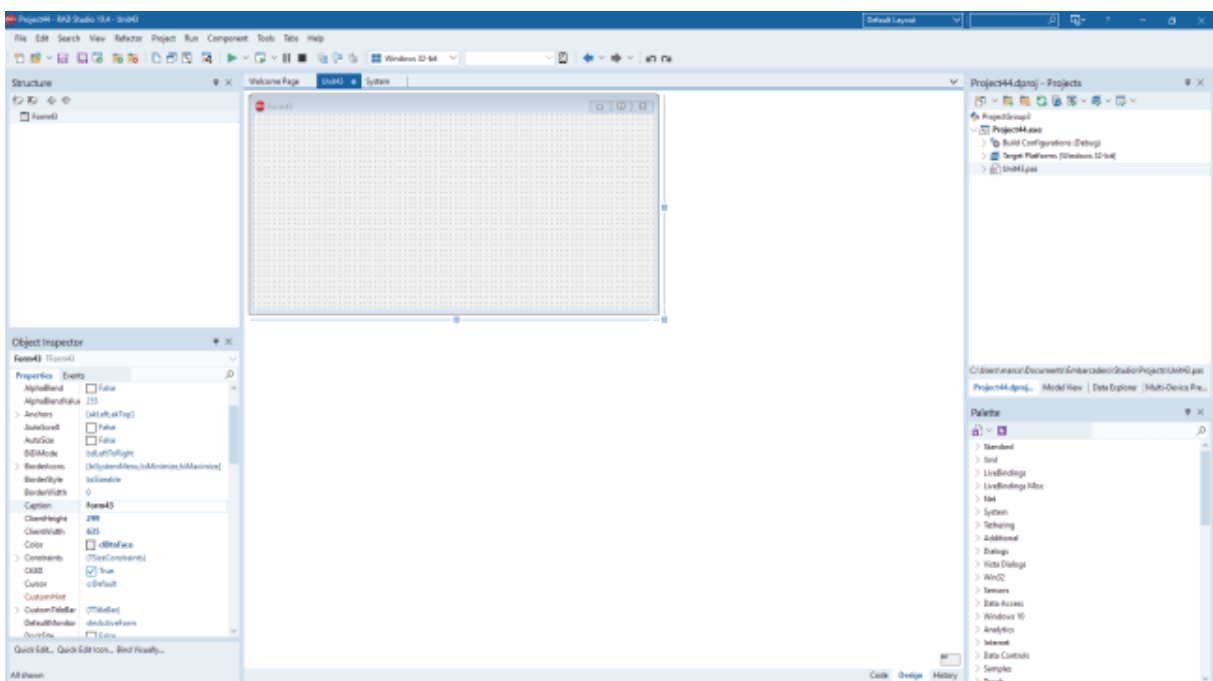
Project44 - RAD Studio 10.4 - Unit43

Default Layout

File Edit Search View Refactor Project Run Component Tools Tabs Help

Windows 32-bit

Structure

Form43

Welcome Page Unit43 System

Form43

Project44.dproj - Projects

ProjectGroup1
Project44.exe
Build Configurations (Debug)
Target Platforms (Windows 32-bit)
Unit43.pas

C:\Users\marco\Documents\Embarcadero\Studio\Projects\Unit43.pas

Project44.dproj... Model View Data Explorer Multi-Device Pre...

Object Inspector

Form43 TForm43

Properties Events

| | |
|---|---|
| AlphaBlend | False |
| AlphaBlendValue | 255 |
| Anchors | [akLeft,akTop] |
| AutoScroll | False |
| AutoSize | False |
| BiDiMode | bdLeftToRight |
| BorderIcons | [biSystemMenu,biMinimize,biMaximize] |
| BorderStyle | bsSizeable |
| BorderWidth | 0 |
| Caption | Form43 |
| ClientHeight | 299 |
| ClientWidth | 635 |
| Color | clBtnFace |
| Constraints | (TSizeConstraints) |
| Ctl3D | True |
| Cursor | crDefault |
| CustomHint | |
| CustomTitleBar | (TTitleBar) |
| DefaultMonitor | dmActiveForm |
| DockSite | False |

Quick Edit... Quick Edit Icon... Bind Visually...

All shown

Palette

Standard
Grid
LiveBindings
LiveBindings Misc
Net
System
Tethering
Additional
Dialogs
Vista Dialogs
Win32
Sensors
Data Access
Windows 10
Analytics
Internet
Data Controls
Samples

Code Design History